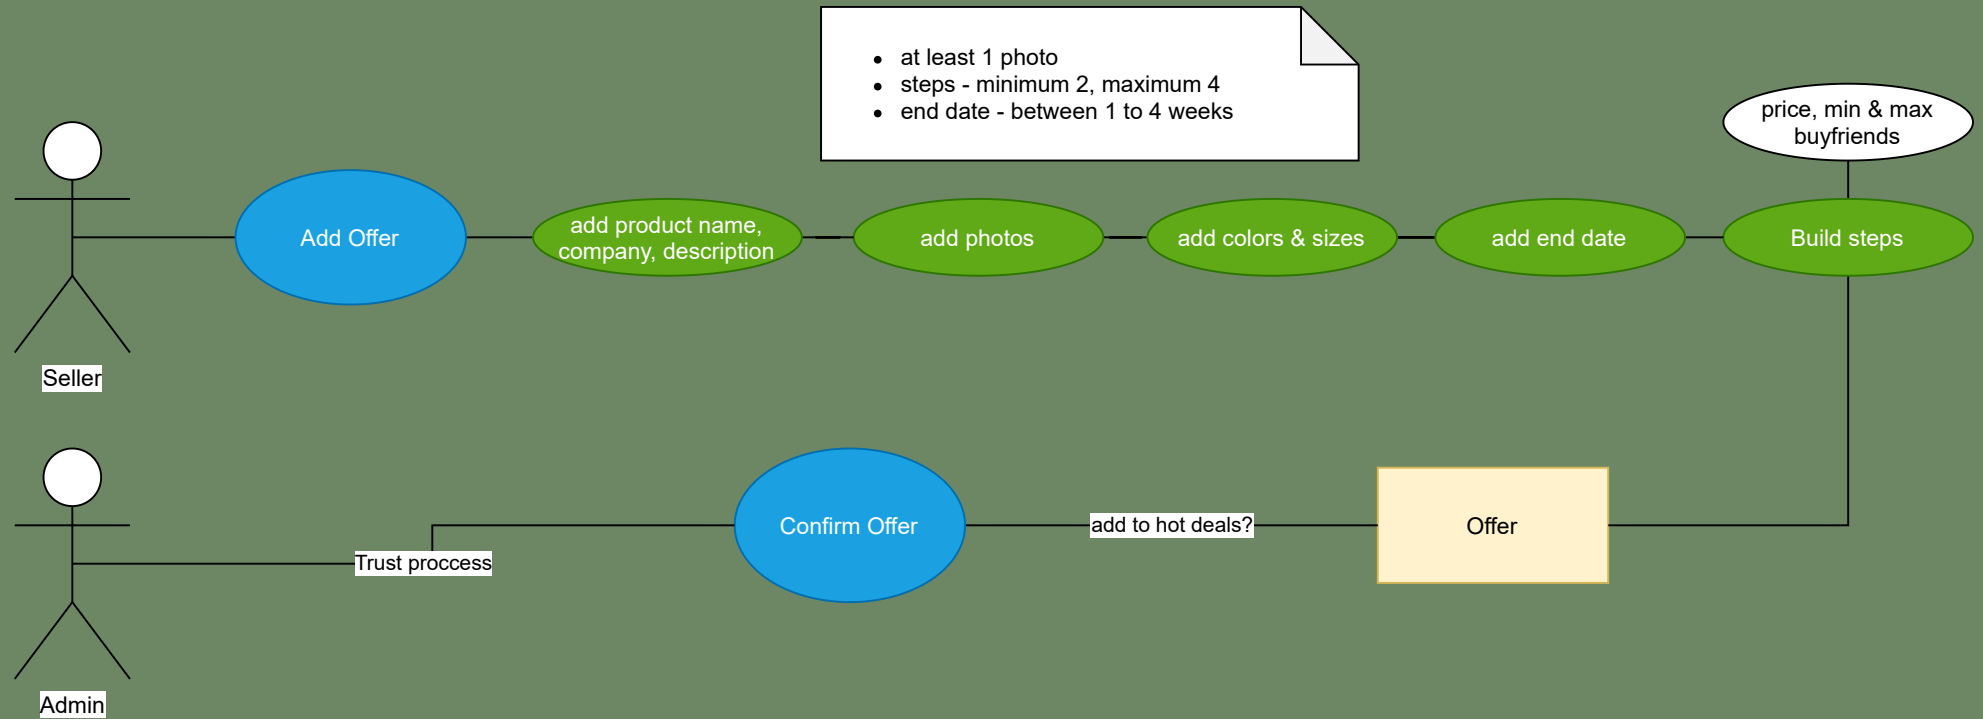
- at least 1 photo
- steps - minimum 2, maximum 4
- end date - between 1 to 4 weeks

price, min & max buyfriends

Seller

Add Offer

add product name, company, description

add photos

add colors & sizes

add end date

Build steps

Admin

Trust proccess

Confirm Offer

add to hot deals?

Offer